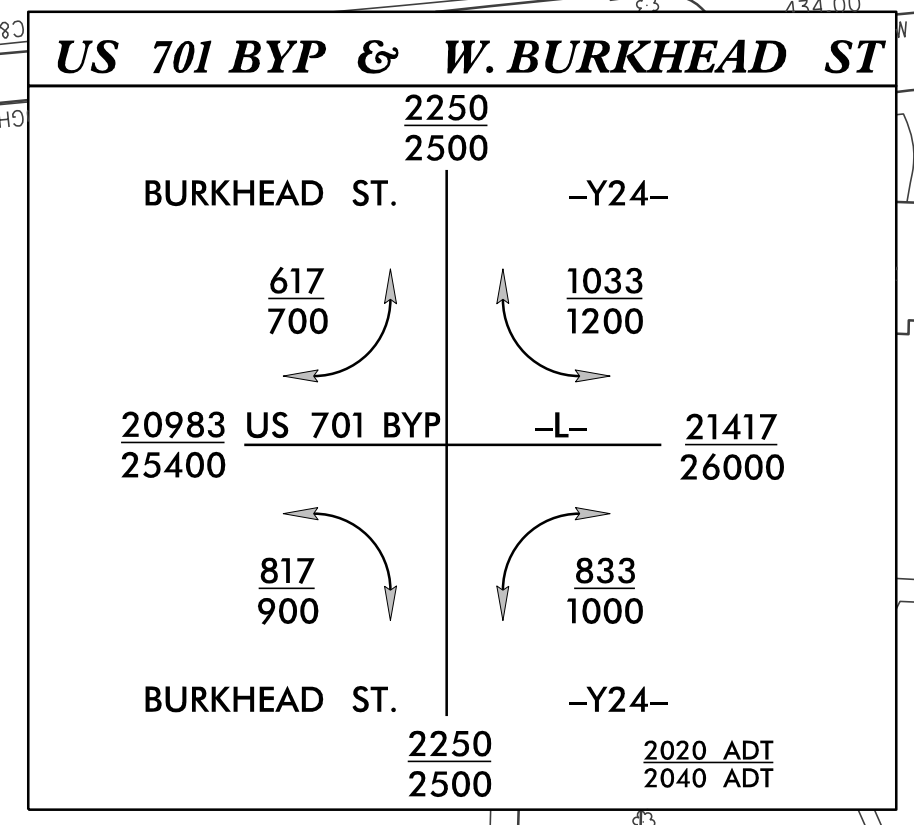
US 701 BYP & W. BURKHEAD ST

$\frac{2250}{2500}$

BURKHEAD ST.

–Y24–

$\frac{617}{700}$

$\frac{1033}{1200}$

$\frac{20983}{25400}$ US 701 BYP

–L–

$\frac{21417}{26000}$

$\frac{817}{900}$

$\frac{833}{1000}$

BURKHEAD ST.

–Y24–

$\frac{2250}{2500}$

$\frac{2020 \text{ ADT}}{2040 \text{ ADT}}$